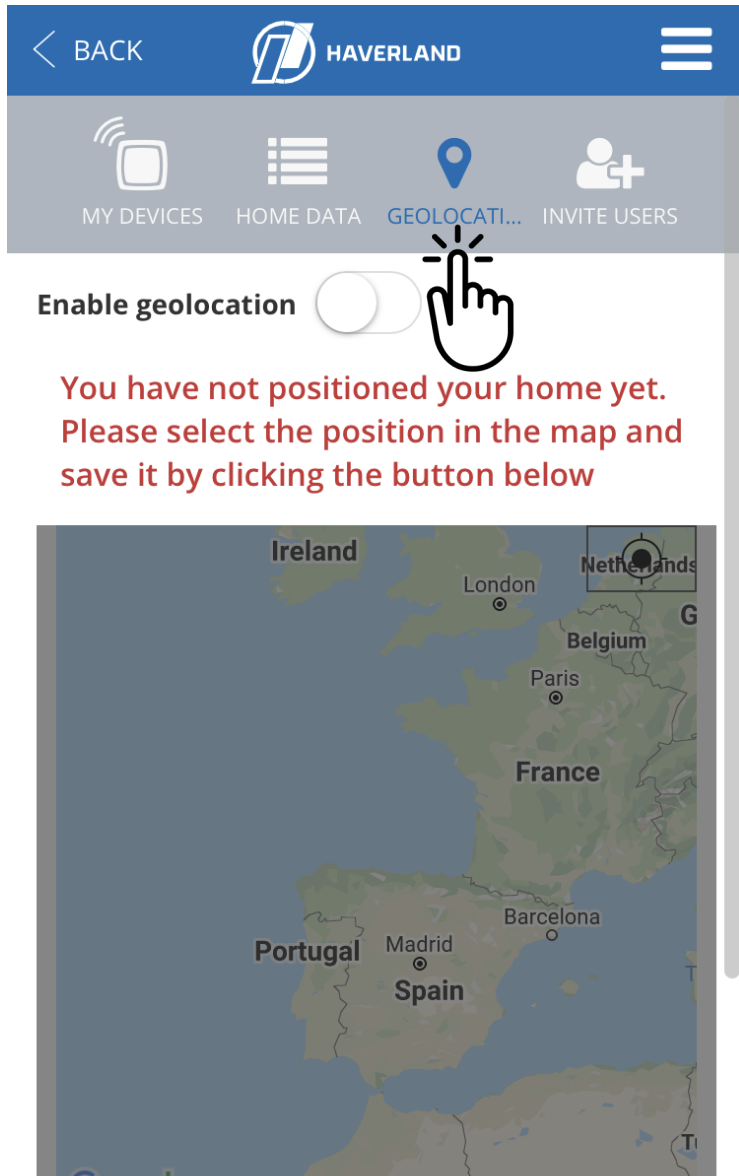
BACK HAVERLAND

MY DEVICES HOME DATA GEOLOCATI... INVITE USERS

Enable geolocation

You have not positioned your home yet. Please select the position in the map and save it by clicking the button below

Ireland
London
Netherlands
G
Belgium
Paris
France
Barcelona
Portugal
Madrid
Spain
T
Tu